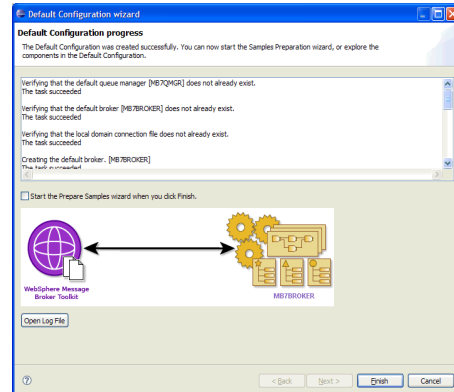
Default Configuration wizard

Default Configuration progress

The Default Configuration was created successfully. You can now start the Samples Preparation wizard, or explore the components in the Default Configuration.

Verifying that the default queue manager [MB7QMGR] does not already exist.
The task succeeded

Verifying that the default broker [MB7BROKER] does not already exist.
The task succeeded

Verifying that the local domain connection file does not already exist.
The task succeeded

Creating the default broker. [MB7BROKER]
The task succeeded

Start the Prepare Samples wizard when you click Finish.

WebSphere Message Broker Toolkit

MB7BROKER

Open Log File

< Back   Next >   Finish   Cancel